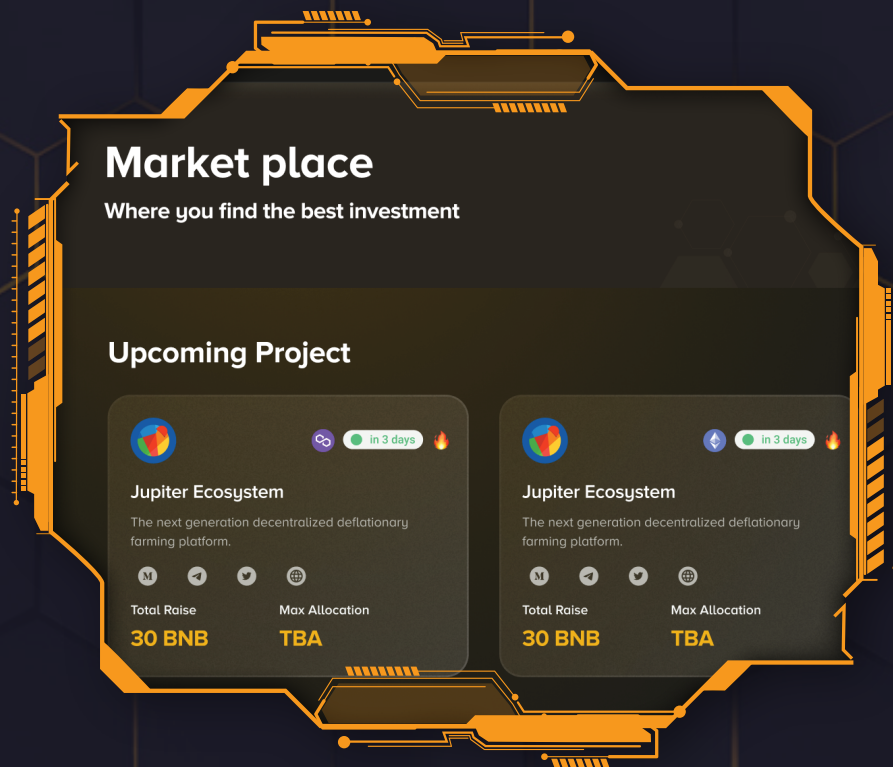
Market place

Where you find the best investment

Upcoming Project

in 3 days

Jupiter Ecosystem

The next generation decentralized deflationary farming platform.

M

Total Raise
30 BNB

Max Allocation
TBA

in 3 days

Jupiter Ecosystem

The next generation decentralized deflationary farming platform.

M

Total Raise
30 BNB

Max Allocation
TBA